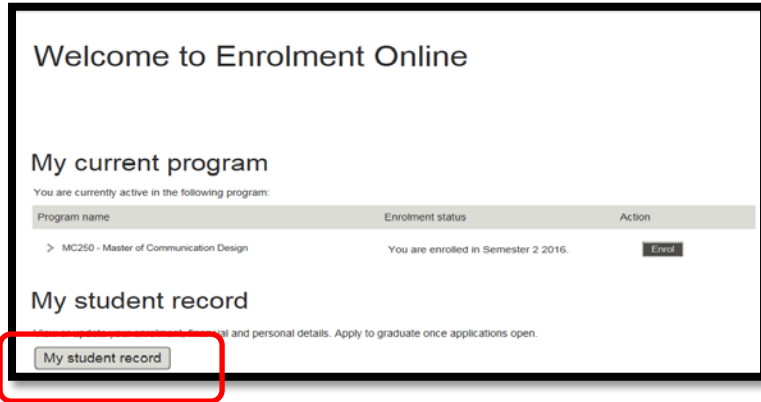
Welcome to Enrolment Online

My current program

You are currently active in the following program:

| Program name | Enrolment status | Action |
|---|---|---|
| > MC250 - Master of Communication Design | You are enrolled in Semester 2 2016. | Enrol |

My student record

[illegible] your enrolment, financial and personal details. Apply to graduate once applications open.

My student record